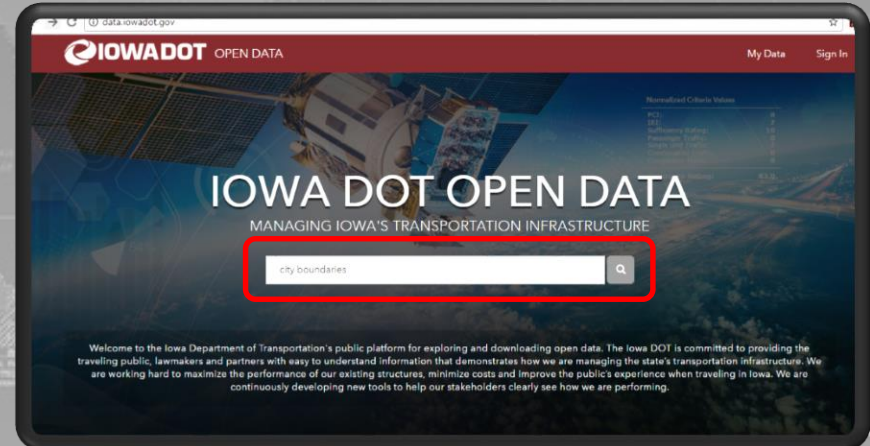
data.iowadot.gov

IOWADOT OPEN DATA

My Data Sign In

Normalized Criteria Values

IOWA DOT OPEN DATA

MANAGING IOWA'S TRANSPORTATION INFRASTRUCTURE

city boundaries

Welcome to the Iowa Department of Transportation's public platform for exploring and downloading open data. The Iowa DOT is committed to providing the traveling public, lawmakers and partners with easy to understand information that demonstrates how we are managing the state's transportation infrastructure. We are working hard to maximize the performance of our existing structures, minimize costs and improve the public's experience when traveling in Iowa. We are continuously developing new tools to help our stakeholders clearly see how we are performing.